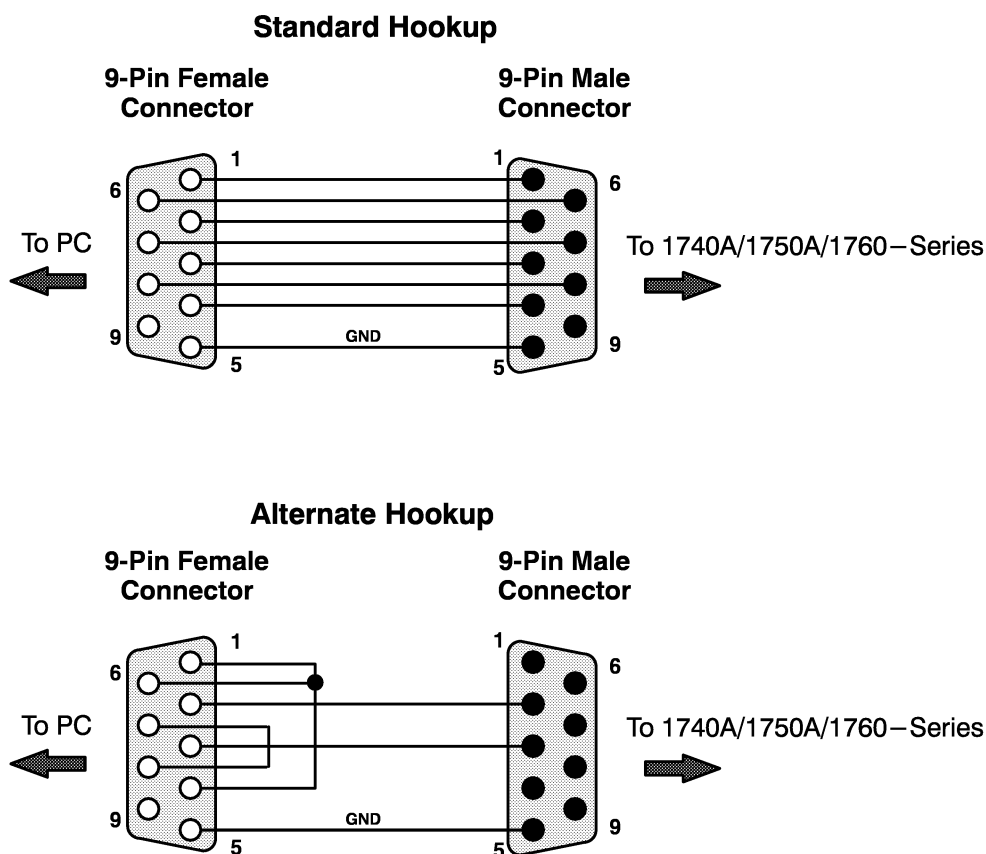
Standard Hookup

9-Pin Female Connector

9-Pin Male Connector

1

6

To PC

9

5

GND

1

6

To 1740A/1750A/1760—Series

9

5

Alternate Hookup

9-Pin Female Connector

9-Pin Male Connector

1

6

To PC

9

5

GND

1

6

To 1740A/1750A/1760—Series

9

5